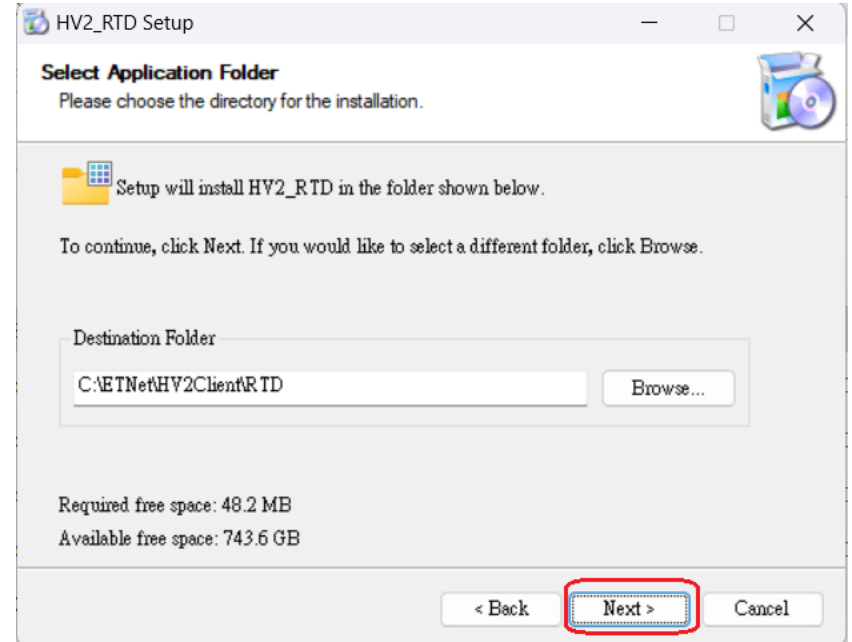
HV2_RTD Setup

Select Application Folder
Please choose the directory for the installation.

Setup will install HV2_RTD in the folder shown below.

To continue, click Next. If you would like to select a different folder, click Browse.

Destination Folder
C:\ETNet\HV2Client\RTD
Browse...

Required free space: 48.2 MB
Available free space: 743.6 GB

< Back
Next >
Cancel